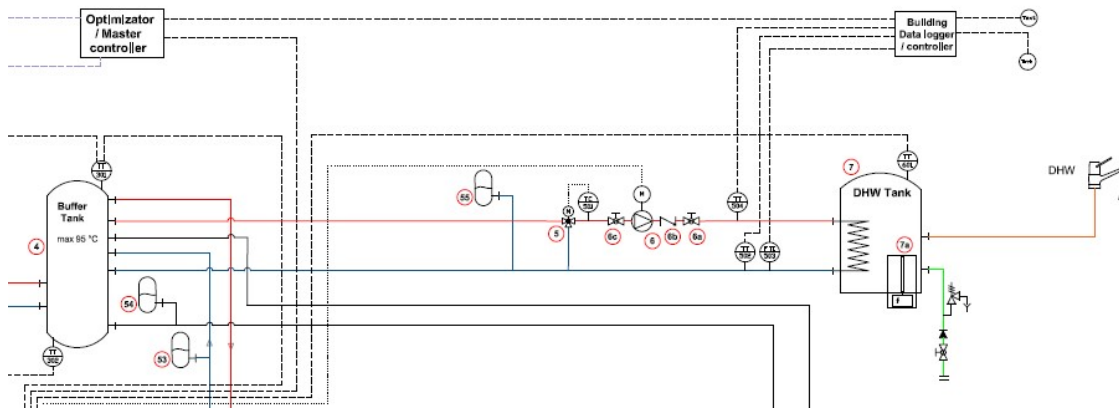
Optimizator / Master controller

Building Data logger / controller

Text

Text

TT 30L

Buffer Tank

max 95 °C

4

S4

S3

TT 30E

S5

TC 5U

M

M

5

6c

6

6b

6a

TT 504

TT 502

FT 503

7

TT 40L

DHW Tank

7a

F

DHW